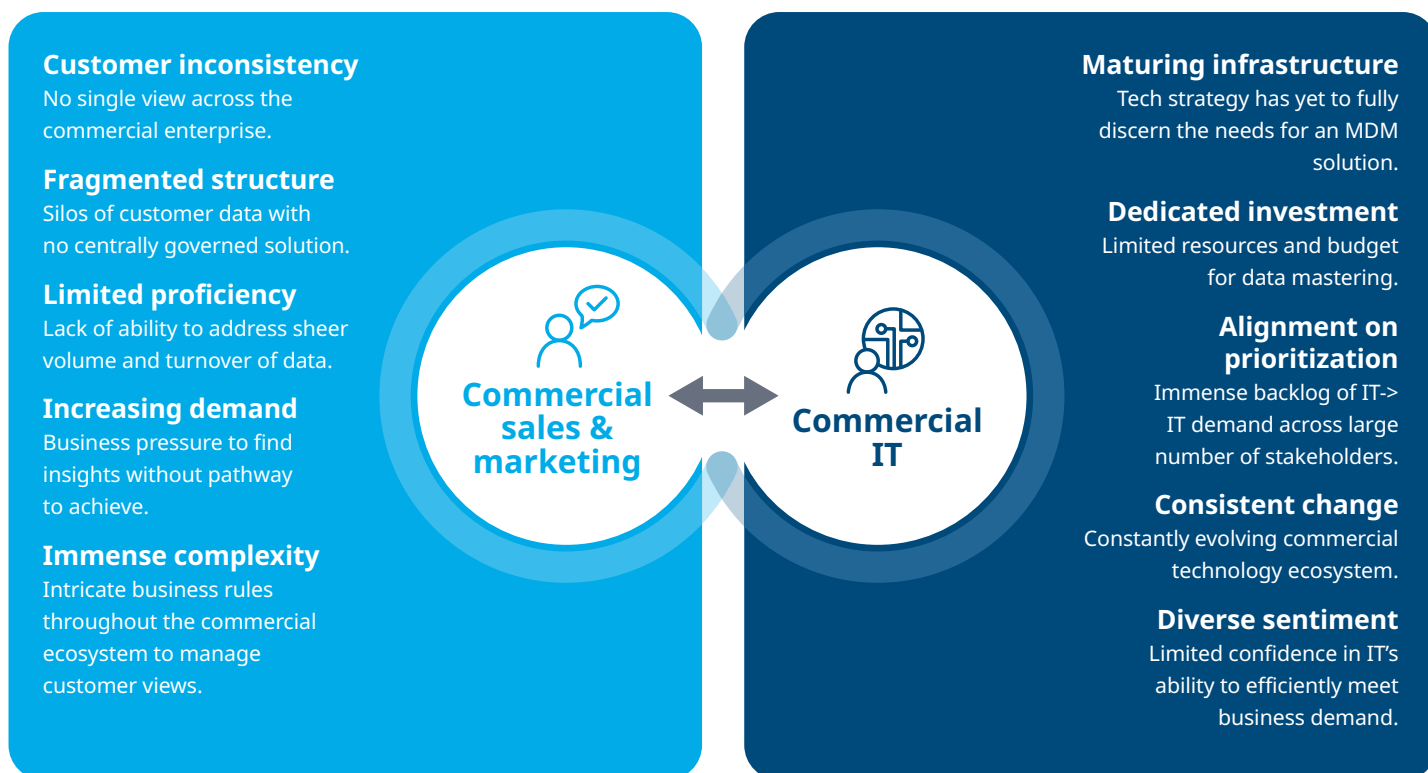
Customer inconsistency
No single view across the commercial enterprise.

Fragmented structure
Silos of customer data with no centrally governed solution.

Limited proficiency
Lack of ability to address sheer volume and turnover of data.

Increasing demand
Business pressure to find insights without pathway to achieve.

Immense complexity
Intricate business rules throughout the commercial ecosystem to manage customer views.

Commercial sales & marketing

Commercial IT

Maturing infrastructure
Tech strategy has yet to fully discern the needs for an MDM solution.

Dedicated investment
Limited resources and budget for data mastering.

Alignment on prioritization
Immense backlog of IT-> IT demand across large number of stakeholders.

Consistent change
Constantly evolving commercial technology ecosystem.

Diverse sentiment
Limited confidence in IT's ability to efficiently meet business demand.